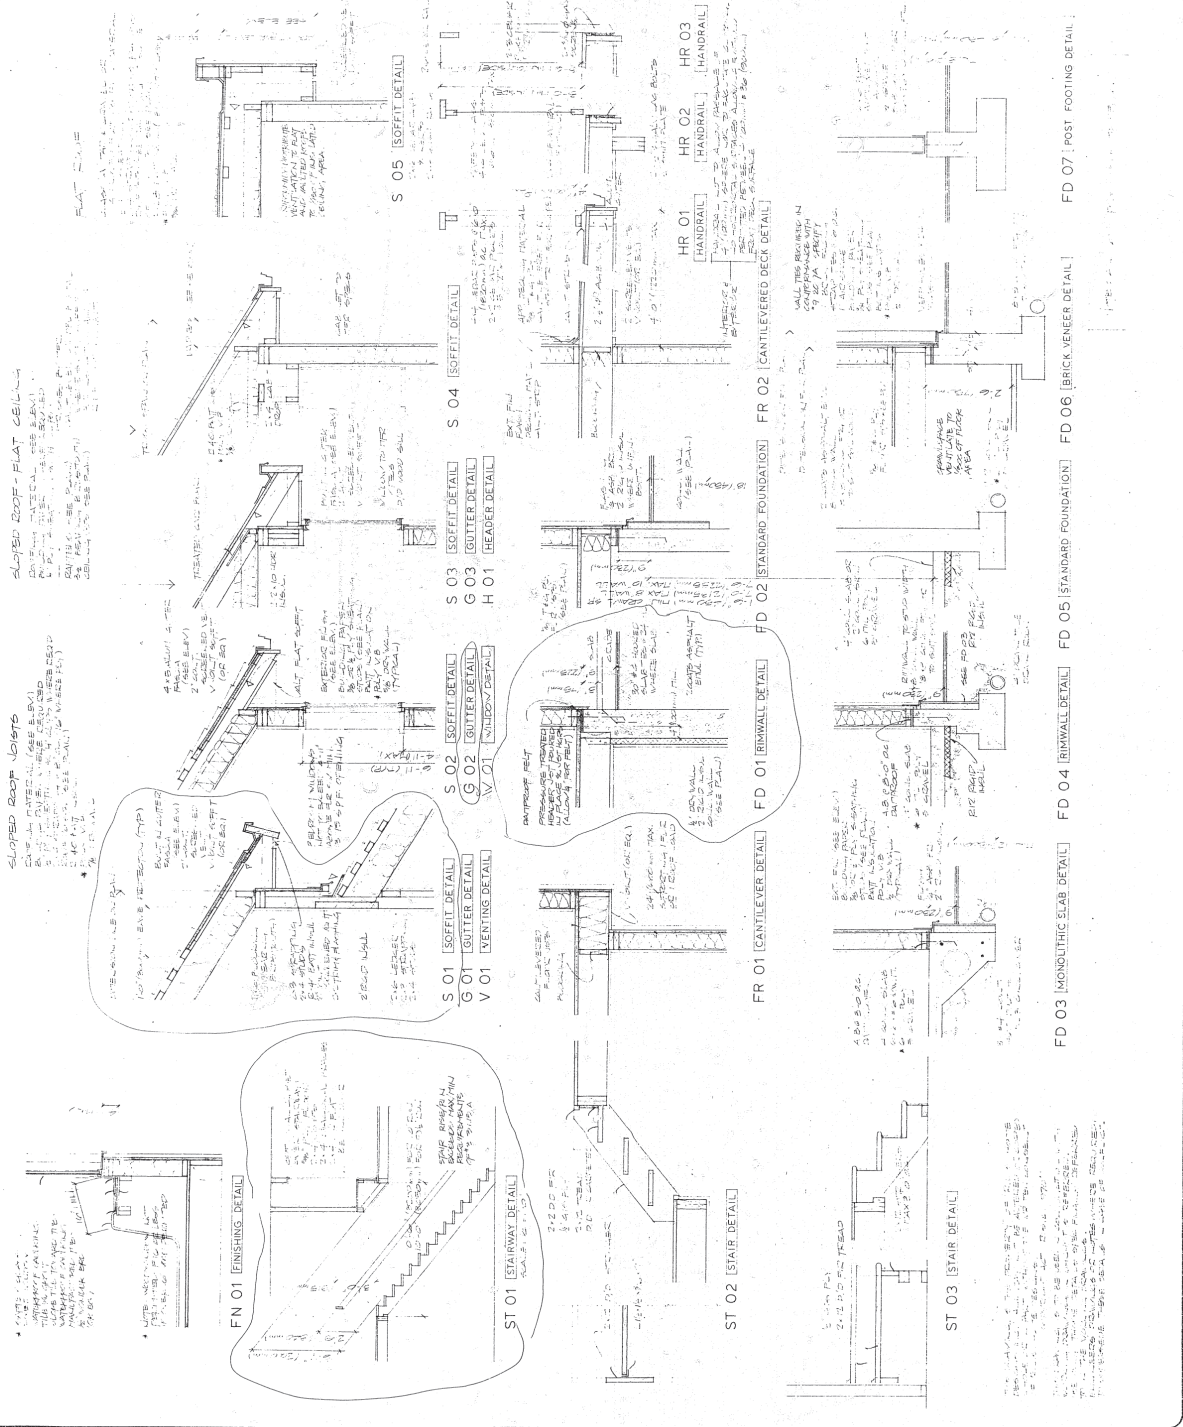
SLOPED ROOF JOISTS

SLOPED ROOF - FLAT CEILING

FLAT ROOF

S 01 SOFFIT DETAIL
G 01 GUTTER DETAIL
V 01 VENTING DETAIL

S 02 SOFFIT DETAIL
G 02 GUTTER DETAIL
W 01 WINDOW DETAIL

S 03 SOFFIT DETAIL
G 03 GUTTER DETAIL
H 01 HEADER DETAIL

S 04 SOFFIT DETAIL

S 05 SOFFIT DETAIL

FN 01 FINISHING DETAIL

ST 01 STAIRWAY DETAIL

STAIR RISE/RUN REQUIREMENTS

ST 02 STAIR DETAIL

ST 03 STAIR DETAIL

FR 01 CANTILEVER DETAIL

FD 01 RIMWALL DETAIL

DAMPPROOF FELT
PRESSURE TREATED HEADER

FD 02 STANDARD FOUNDATION

FR 02 CANTILEVERED DECK DETAIL

HR 01 HANDRAIL

HR 02 HANDRAIL

HR 03 HANDRAIL

FD 03 MONOLITHIC SLAB DETAIL

FD 04 RIMWALL DETAIL

FD 05 STANDARD FOUNDATION

FD 06 BRICK VENEER DETAIL

FD 07 POST FOOTING DETAIL

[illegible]